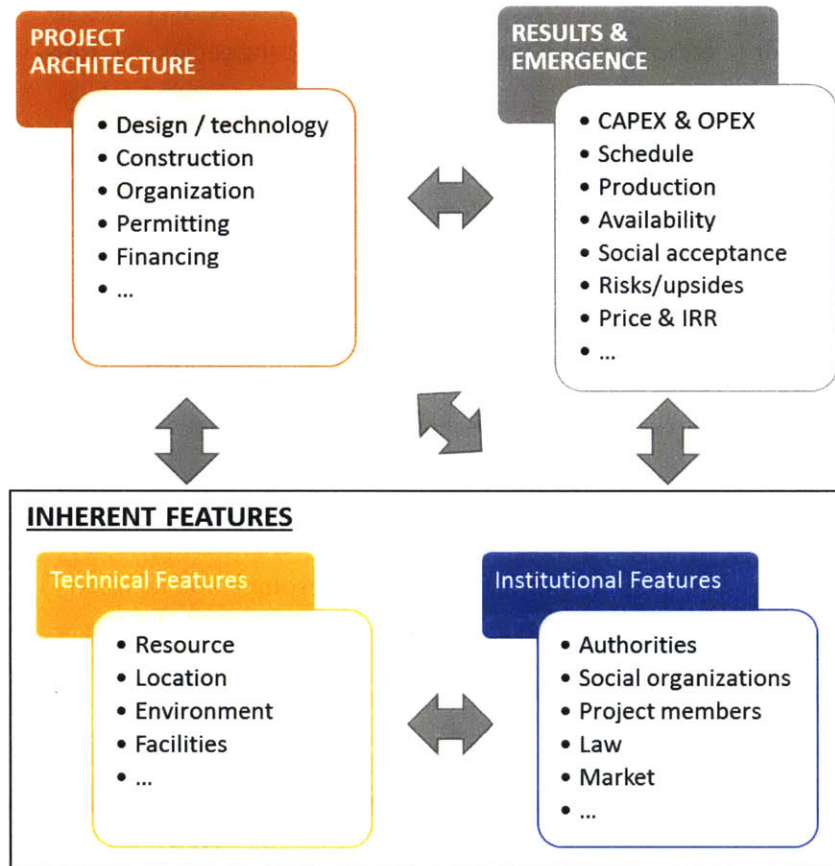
PROJECT ARCHITECTURE

- Design / technology
- Construction
- Organization
- Permitting
- Financing
- ...

RESULTS & EMERGENCE

- CAPEX & OPEX
- Schedule
- Production
- Availability
- Social acceptance
- Risks/upsides
- Price & IRR
- ...

INHERENT FEATURES

Technical Features

- Resource
- Location
- Environment
- Facilities
- ...

Institutional Features

- Authorities
- Social organizations
- Project members
- Law
- Market
- ...